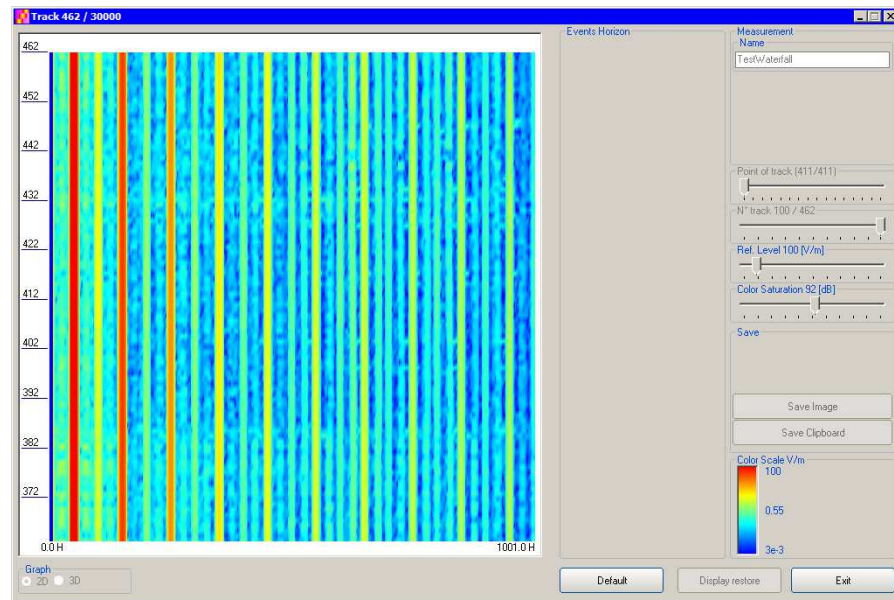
Track 462 / 30000

462
452
442
432
422
412
402
392
382
372
0.0 H
1001.0 H

Events Horizon

Measurement
Name
TestWaterfall

Point of track (411/411)
N° track 100 / 462
Ref. Level 100 [V/m]
Color Saturation 92 [dB]

Save
Save Image
Save Clipboard

Color Scale V/m
100
0.55
3e-3

Graph
2D
3D

Default
Display restore
Exit